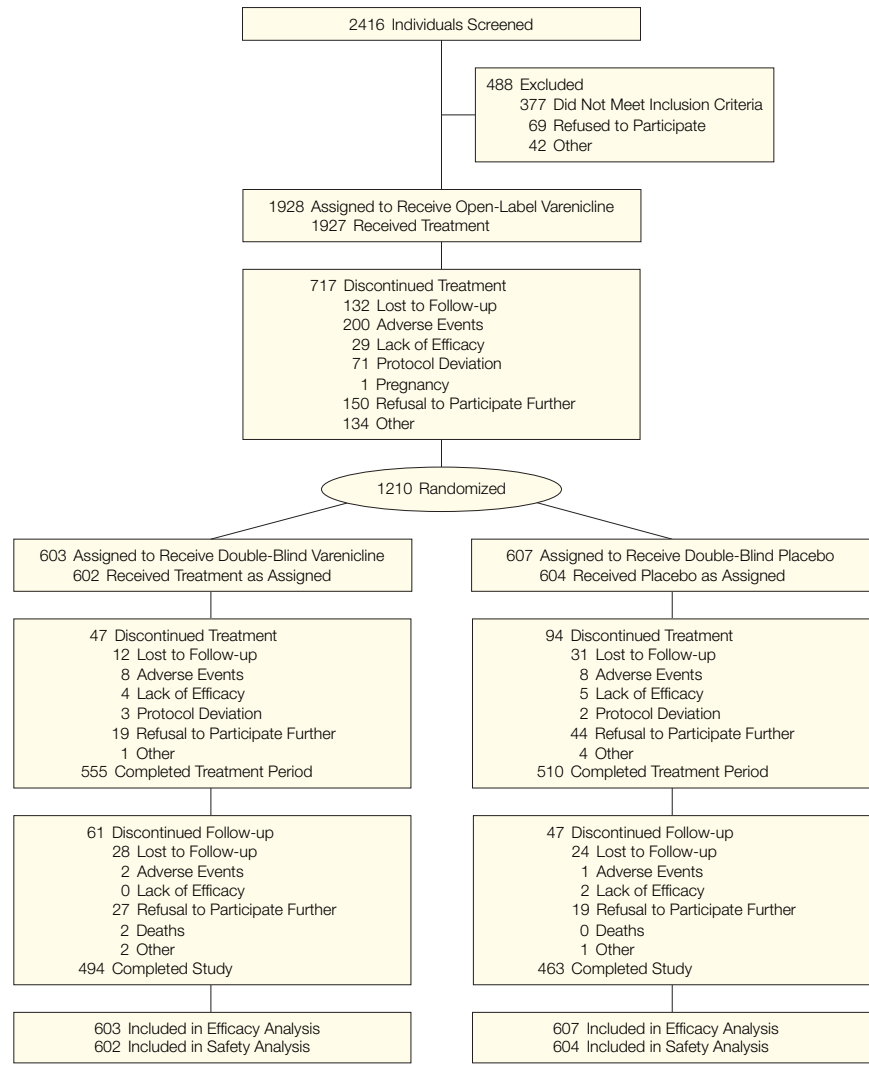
2416 Individuals Screened

488 Excluded
377 Did Not Meet Inclusion Criteria
69 Refused to Participate
42 Other

1928 Assigned to Receive Open-Label Varenicline
1927 Received Treatment

717 Discontinued Treatment
132 Lost to Follow-up
200 Adverse Events
29 Lack of Efficacy
71 Protocol Deviation
1 Pregnancy
150 Refusal to Participate Further
134 Other

1210 Randomized

603 Assigned to Receive Double-Blind Varenicline
602 Received Treatment as Assigned

47 Discontinued Treatment
12 Lost to Follow-up
8 Adverse Events
4 Lack of Efficacy
3 Protocol Deviation
19 Refusal to Participate Further
1 Other
555 Completed Treatment Period

61 Discontinued Follow-up
28 Lost to Follow-up
2 Adverse Events
0 Lack of Efficacy
27 Refusal to Participate Further
2 Deaths
2 Other
494 Completed Study

603 Included in Efficacy Analysis
602 Included in Safety Analysis

607 Assigned to Receive Double-Blind Placebo
604 Received Placebo as Assigned

94 Discontinued Treatment
31 Lost to Follow-up
8 Adverse Events
5 Lack of Efficacy
2 Protocol Deviation
44 Refusal to Participate Further
4 Other
510 Completed Treatment Period

47 Discontinued Follow-up
24 Lost to Follow-up
1 Adverse Events
2 Lack of Efficacy
19 Refusal to Participate Further
0 Deaths
1 Other
463 Completed Study

607 Included in Efficacy Analysis
604 Included in Safety Analysis